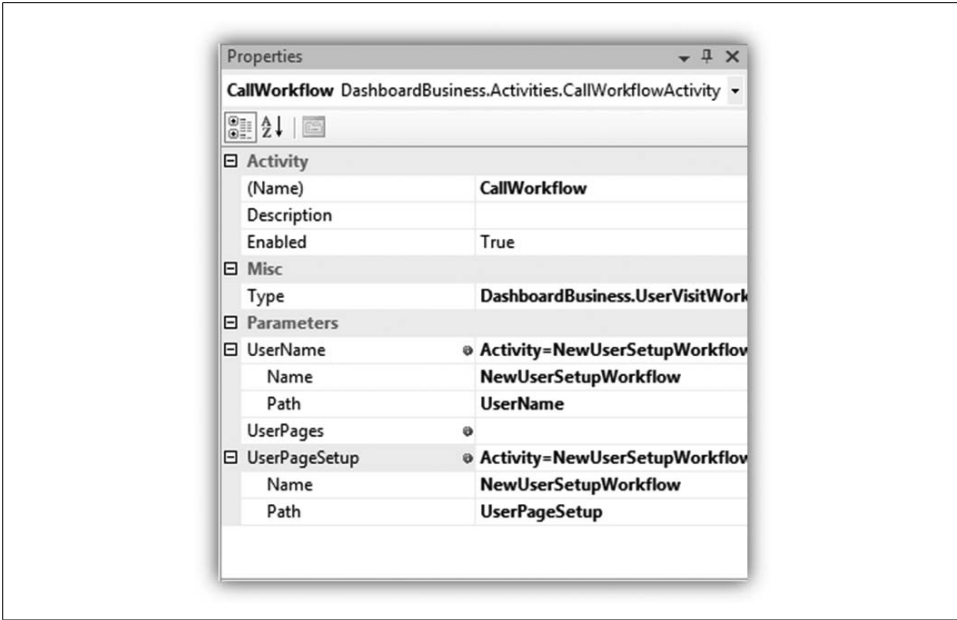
Properties

CallWorkflow DashboardBusiness.Activities.CallWorkflowActivity

| | |
|---|---|
| Activity | |
| (Name) | CallWorkflow |
| Description | |
| Enabled | True |
| Misc | |
| Type | DashboardBusiness.UserVisitWork |
| Parameters | |
| UserName | Activity=NewUserSetupWorkflow |
| Name | NewUserSetupWorkflow |
| Path | UserName |
| UserPages | |
| UserPageSetup | Activity=NewUserSetupWorkflov |
| Name | NewUserSetupWorkflow |
| Path | UserPageSetup |